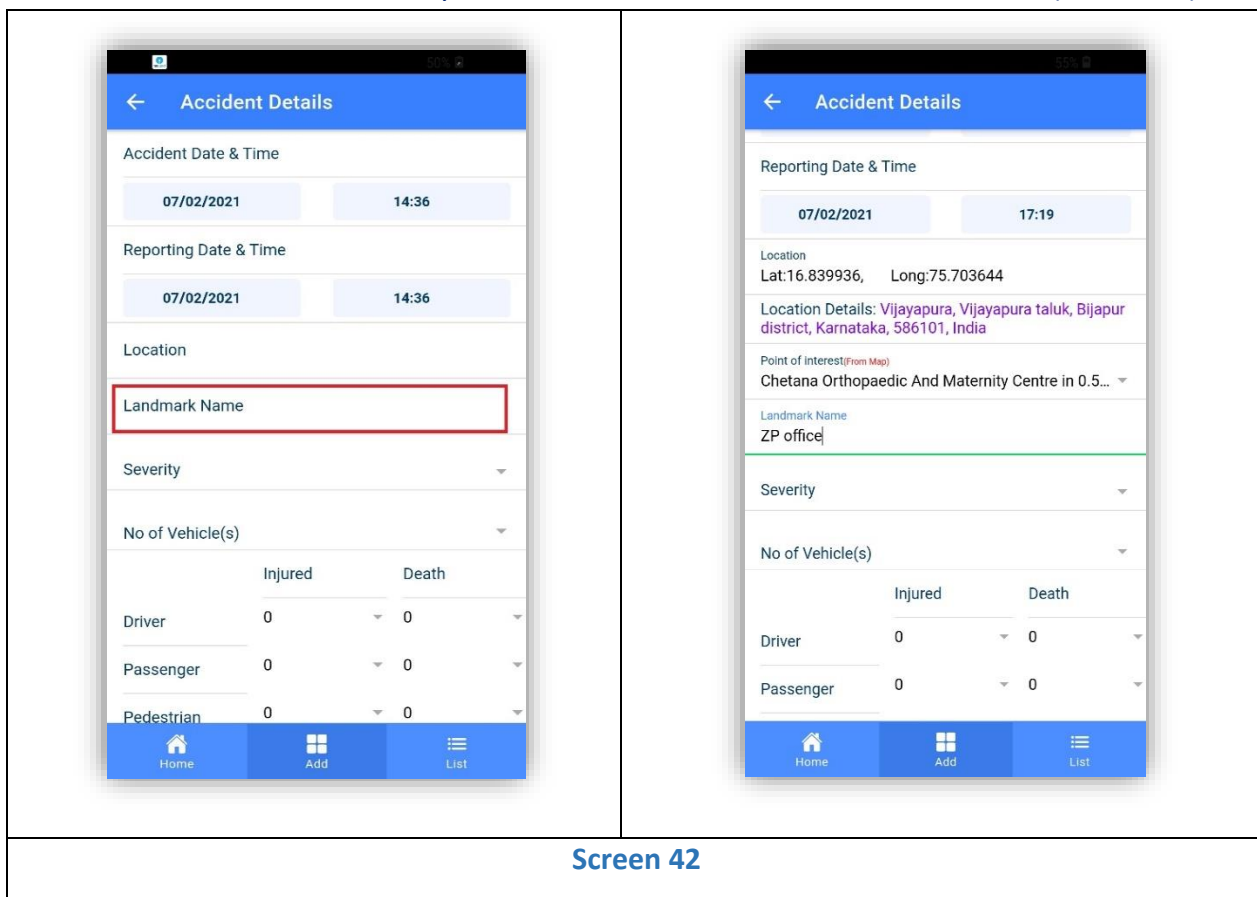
50%

Accident Details

Accident Date & Time

07/02/2021 14:36

Reporting Date & Time

07/02/2021 14:36

Location

Landmark Name

Severity

No of Vehicle(s)

| | Injured | Death |
|---|---|---|
| Driver | 0 | 0 |
| Passenger | 0 | 0 |
| Pedestrian | 0 | 0 |

Home Add List

55%

Accident Details

Reporting Date & Time

07/02/2021 17:19

Location
Lat:16.839936, Long:75.703644

Location Details: Vijayapura, Vijayapura taluk, Bijapur district, Karnataka, 586101, India

Point of interest(From Map)
Chetana Orthopaedic And Maternity Centre in 0.5...

Landmark Name
ZP office

Severity

No of Vehicle(s)

| | Injured | Death |
|---|---|---|
| Driver | 0 | 0 |
| Passenger | 0 | 0 |

Home Add List

Screen 42